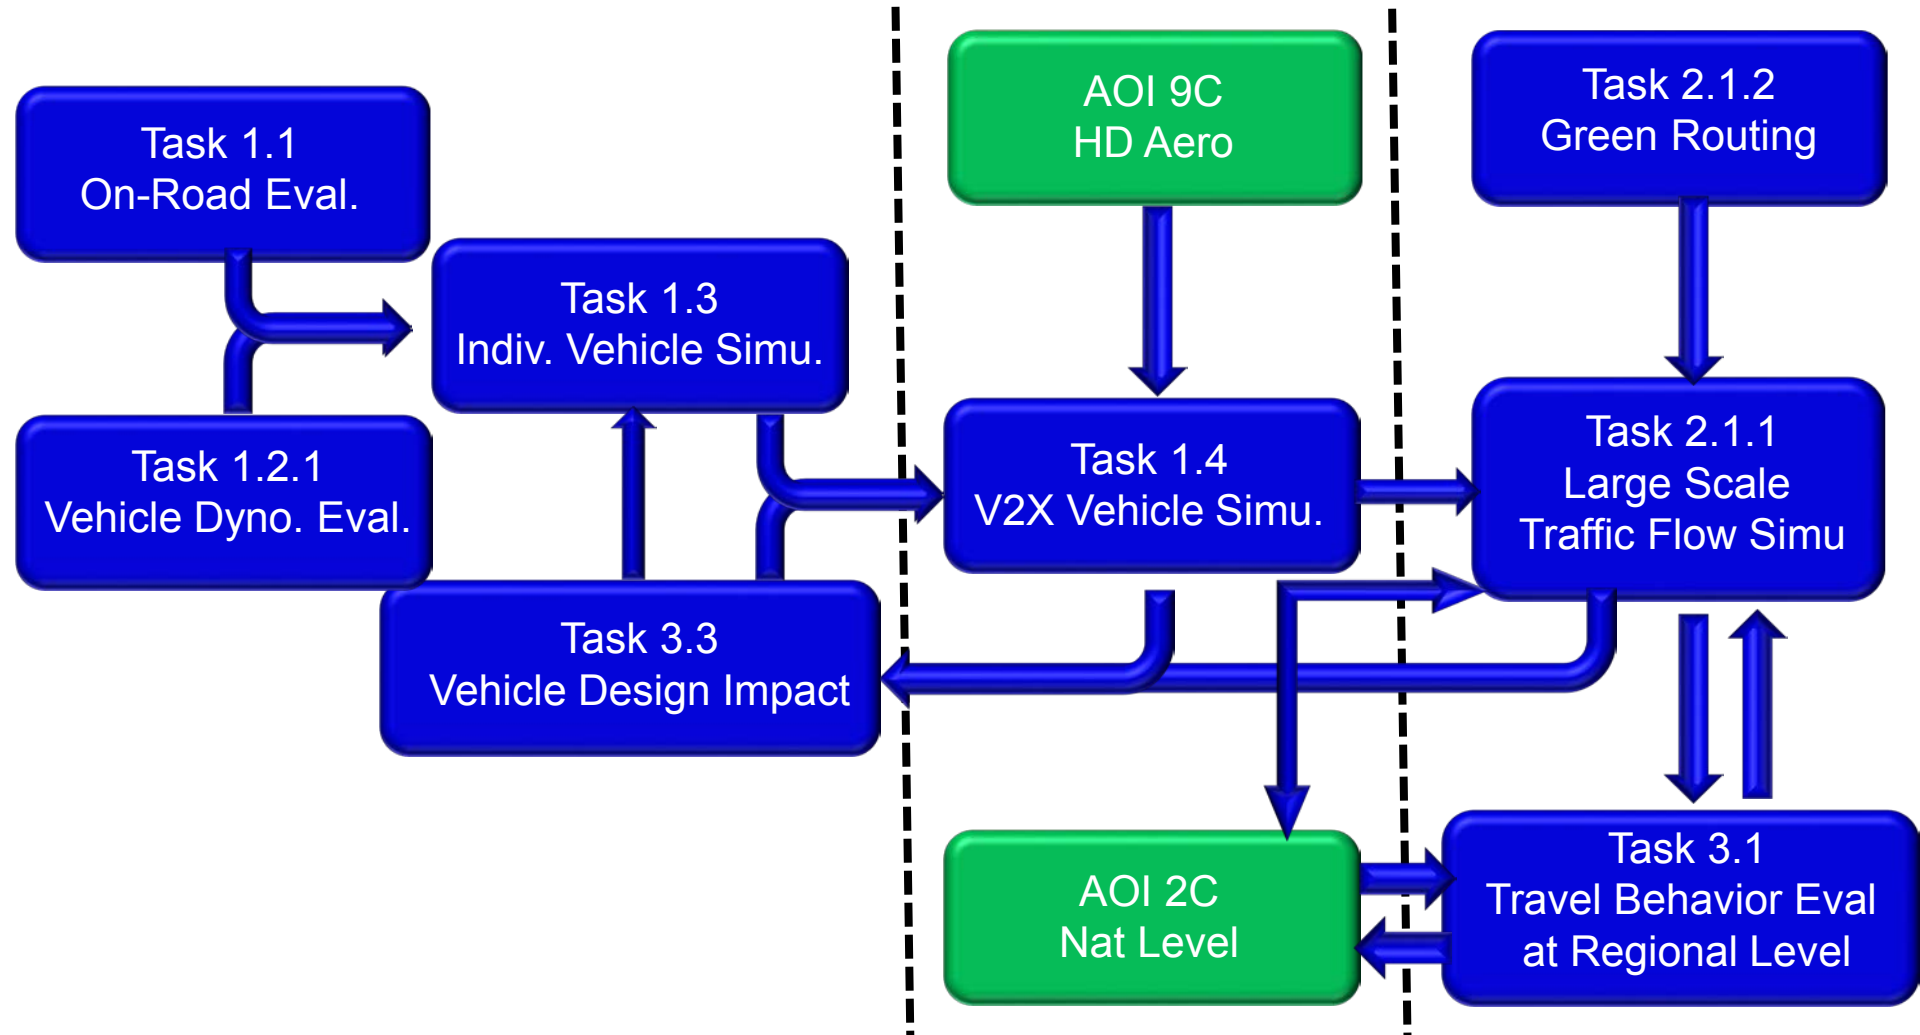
Task 1.1
On-Road Eval.

Task 1.3
Indiv. Vehicle Simu.

Task 1.2.1
Vehicle Dyno. Eval.

Task 3.3
Vehicle Design Impact

AOI 9C
HD Aero

Task 1.4
V2X Vehicle Simu.

AOI 2C
Nat Level

Task 2.1.2
Green Routing

Task 2.1.1
Large Scale
Traffic Flow Simu

Task 3.1
Travel Behavior Eval
at Regional Level